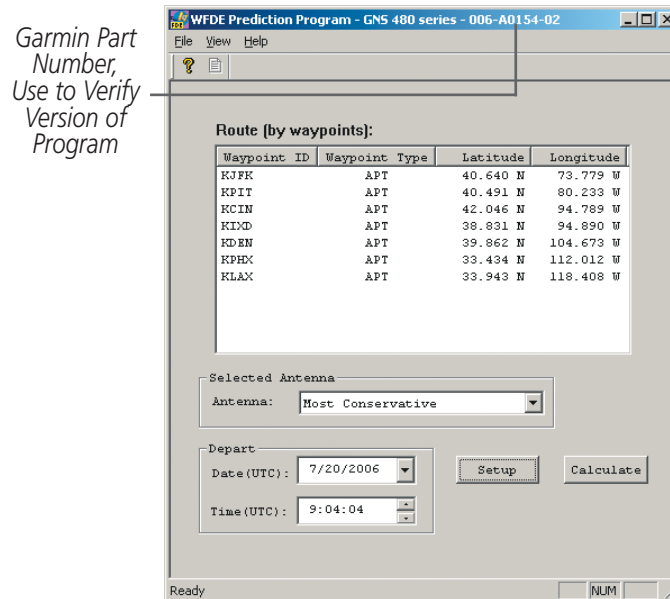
Garmin Part Number, Use to Verify Version of Program

WFDE Prediction Program - GNS 480 series - 006-A0154-02

File View Help

Route (by waypoints):

| Waypoint ID | Waypoint Type | Latitude | Longitude |
|---|---|---|---|
| KJFK | APT | 40.640 N | 73.779 W |
| KPIT | APT | 40.491 N | 80.233 W |
| KCIN | APT | 42.046 N | 94.789 W |
| KIXD | APT | 38.831 N | 94.890 W |
| KDEN | APT | 39.862 N | 104.673 W |
| KPHX | APT | 33.434 N | 112.012 W |
| KLAX | APT | 33.943 N | 118.408 W |

Selected Antenna

Antenna: Most Conservative

Depart

Date(UTC): 7/20/2006

Time(UTC): 9:04:04

Setup

Calculate

Ready

NUM